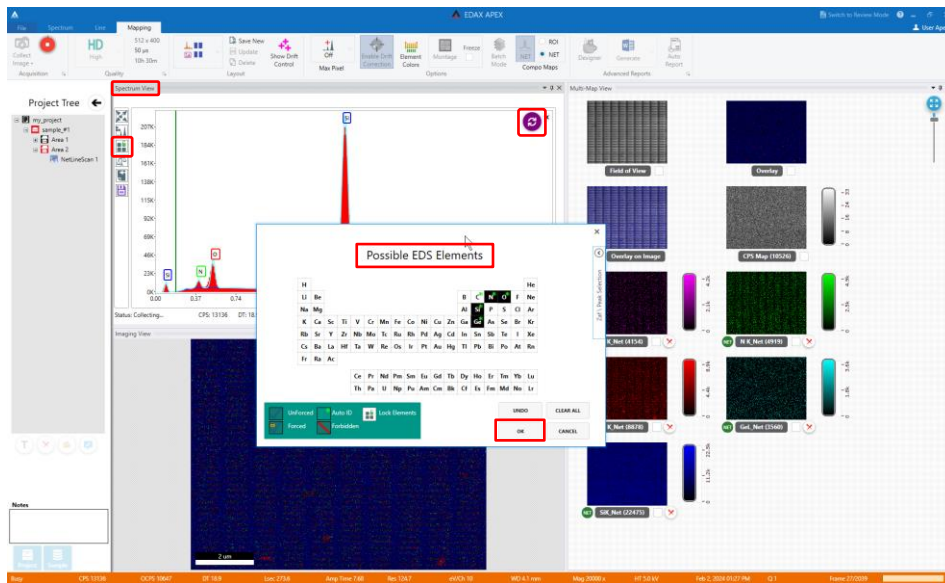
EDAX APEX

File Spectrum Live Mapping

Switch to Review Mode User Ape

Collect Image HD High 512 x 400 50 µs 10h 30m Save New Update Delete Show Drift Control Off Max Pixel Enable Drift Correction Element Colors Montage Freeze Batch Mode NET ROI NET Compo Maps Designer Generator Auto Report

Acquisition Quality Layout Options Advanced Reports

Project Tree

my_project
sample_#1
Area 1
Area 2
NetLineScan 1

Spectrum View

207K
184K
161K
138K
115K
92K
69K
46K
23K
0K
0.00 0.37 0.74

Si
O
N
C

Status: Collecting... CPS: 13136 DT: 18

Imaging View

2 um

Notes

Multi-Map View

Field of View
Overlay
Overlay on Image
CPS Map (10526)
K_Net (4154)
N K_Net (4919)
K_Net (8878)
GeL_Net (3560)
SiK_Net (22475)

Possible EDS Elements

| H | | | | | | | | | | | | | | | | | He |
|---|---|---|---|---|---|---|---|---|---|---|---|---|---|---|---|---|---|
| Li | Be | | | | | | | | | | | B | C | N | O | F | Ne |
| Na | Mg | | | | | | | | | | | Al | Si | P | S | Cl | Ar |
| K | Ca | Sc | Ti | V | Cr | Mn | Fe | Co | Ni | Cu | Zn | Ga | Ge | As | Se | Br | Kr |
| Rb | Sr | Y | Zr | Nb | Mo | Tc | Ru | Rh | Pd | Ag | Cd | In | Sn | Sb | Te | I | Xe |
| Cs | Ba | La | Hf | Ta | W | Re | Os | Ir | Pt | Au | Hg | Tl | Pb | Bi | Po | At | Rn |
| Fr | Ra | Ac | | | | | | | | | | | | | | | |

Ce Pr Nd Pm Sm Eu Gd Tb Dy Ho Er Tm Yb Lu
Th Pa U Np Pu Am Cm Bk Cf Es Fm Md No Lr

Unforced Auto ID Lock Elements
Forced Forbidden

UNDO CLEAR ALL
OK CANCEL

ZAF / Peak Selection

Busy CPS 13136 OCPS 10647 DT 18.9 Lsec 273.6 Amp Time 7.68 Res 124.7 eV/Ch 10 WD 4.1 mm Mag 20000 x HT 5.0 kV Feb 2, 2024 01:27 PM Frame 27/2039